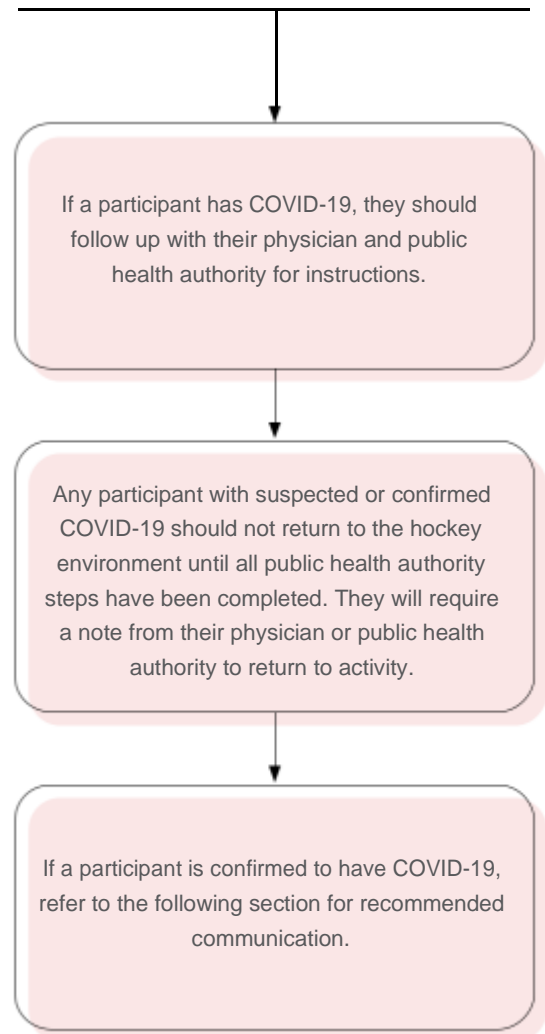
If a participant has COVID-19, they should follow up with their physician and public health authority for instructions.

Any participant with suspected or confirmed COVID-19 should not return to the hockey environment until all public health authority steps have been completed. They will require a note from their physician or public health authority to return to activity.

If a participant is confirmed to have COVID-19, refer to the following section for recommended communication.